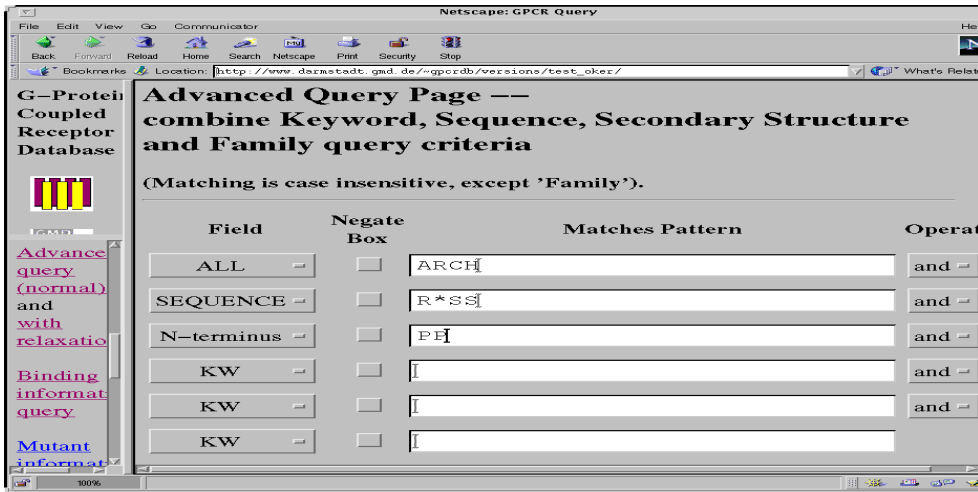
Netscape: GPCR Query

File Edit View Go Communicator He

Back Forward Reload Home Search Netscape Print Security Stop

Bookmarks Location: http://www.darmstadt.gmd.de/~gpcrdb/versions/test_oker/ What's Relat

G-Protei
Coupled
Receptor
Database

GMD

Advance
query
(normal)
and
with
relaxatio

Binding
informat
query

Mutant
informat

Advanced Query Page —
combine Keyword, Sequence, Secondary Structure and Family query criteria

(Matching is case insensitive, except 'Family').

| Field | Negate Box | Matches Pattern | Operat |
|---|---|---|---|
| ALL | | ARCH | and |
| SEQUENCE | | R*SS | and |
| N-terminus | | PP | and |
| KW | | | and |
| KW | | | and |
| KW | | | |

100%